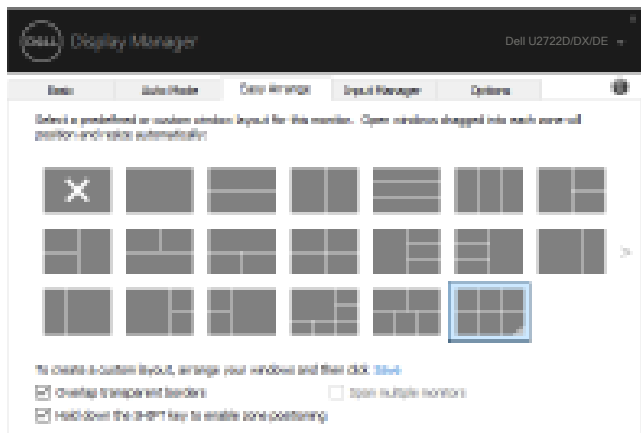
DELL Display Manager

Dell U2722D/DX/DE

Basic Auto Mode Easy Arrange Input Manager Options

Select a predefined or custom window layout for this monitor. Open windows dragged into each zone will position and size automatically.

To create a custom layout, arrange your windows and then click Save.

Overlap transparent borders

Span multiple monitors

Hold down the SHIFT key to enable zone positioning